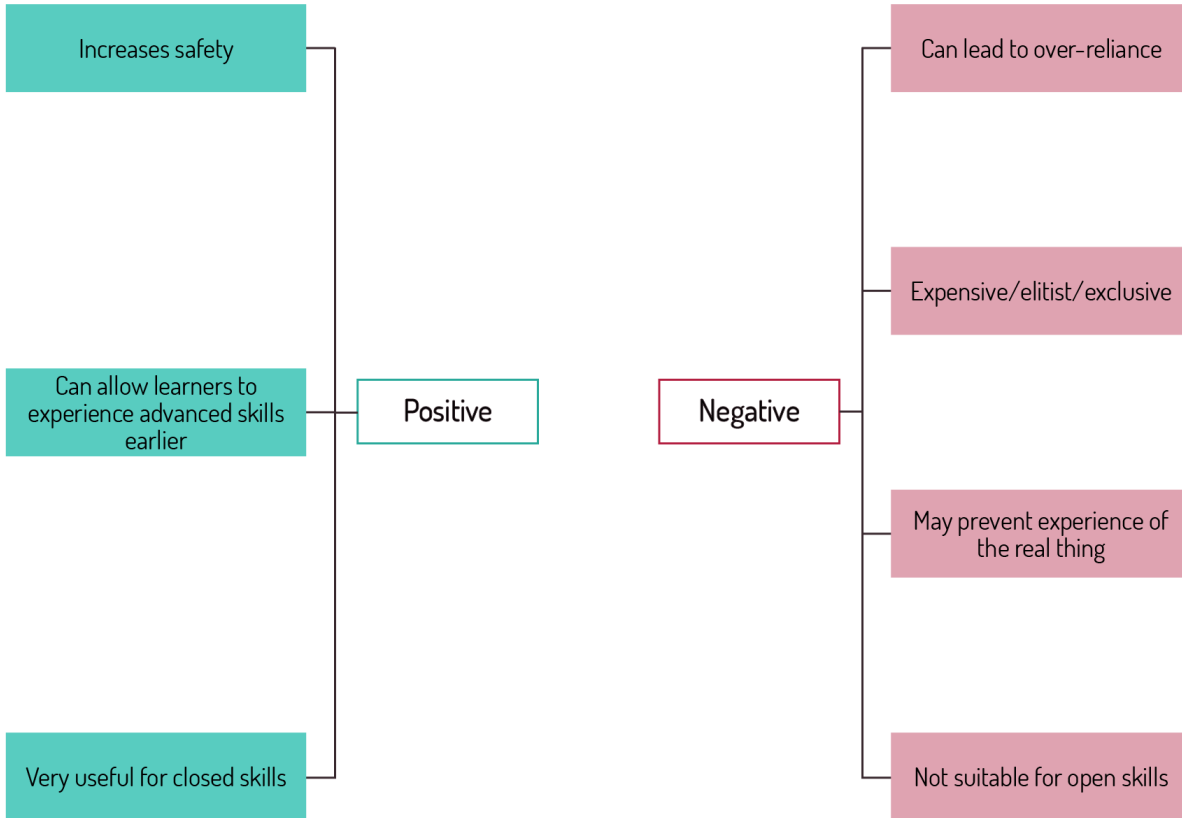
Positive

Increases safety

Can allow learners to experience advanced skills earlier

Very useful for closed skills

Negative

Can lead to over-reliance

Expensive/elitist/exclusive

May prevent experience of the real thing

Not suitable for open skills